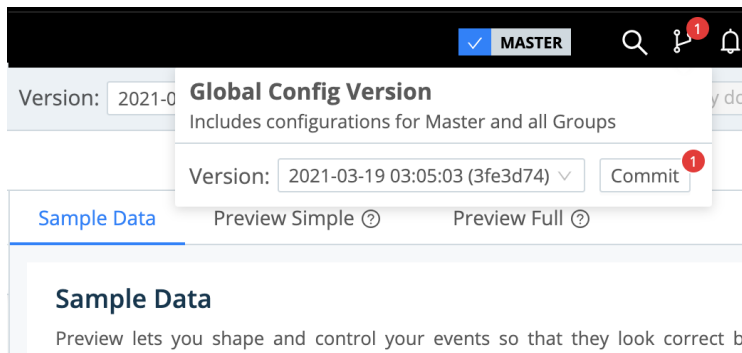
✓ MASTER

1

Version: 2021-0

y do

Global Config Version

Includes configurations for Master and all Groups

Version: 2021-03-19 03:05:03 (3fe3d74)

Commit

1

Sample Data

Preview Simple ?

Preview Full ?

Sample Data

Preview lets you shape and control your events so that they look correct b